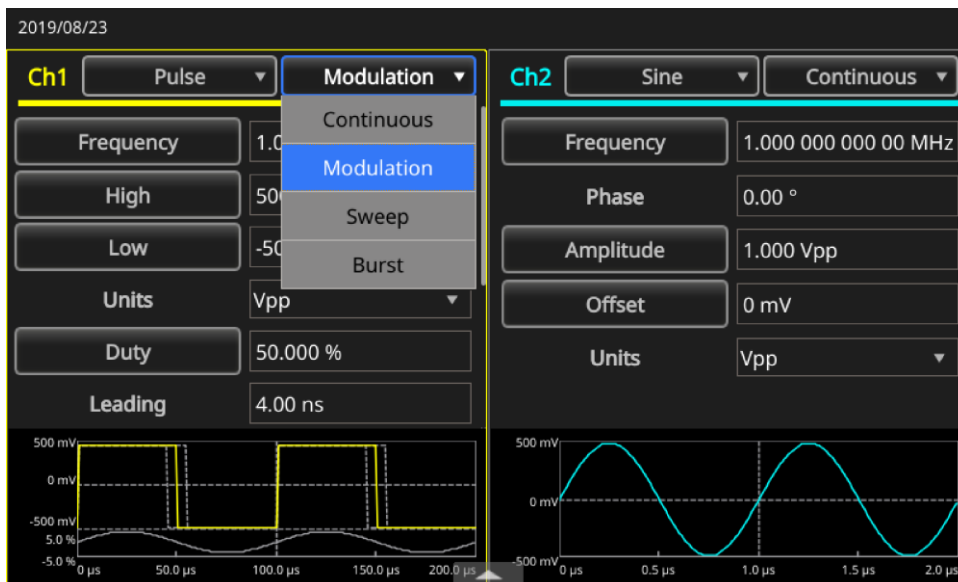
2019/08/23

Ch1 Pulse ▼ Modulation ▼

Continuous
Modulation
Sweep
Burst

Frequency 1.0
High 50
Low -50
Units Vpp ▼
Duty 50.000 %
Leading 4.00 ns

500 mV
0 mV
-500 mV
5.0 %
-5.0 %
0 µs 50.0 µs 100.0 µs 150.0 µs 200.0 µs

Ch2 Sine ▼ Continuous ▼

Frequency 1.000 000 000 00 MHz
Phase 0.00 °
Amplitude 1.000 Vpp
Offset 0 mV
Units Vpp ▼

500 mV
0 mV
-500 mV
0 µs 0.5 µs 1.0 µs 1.5 µs 2.0 µs